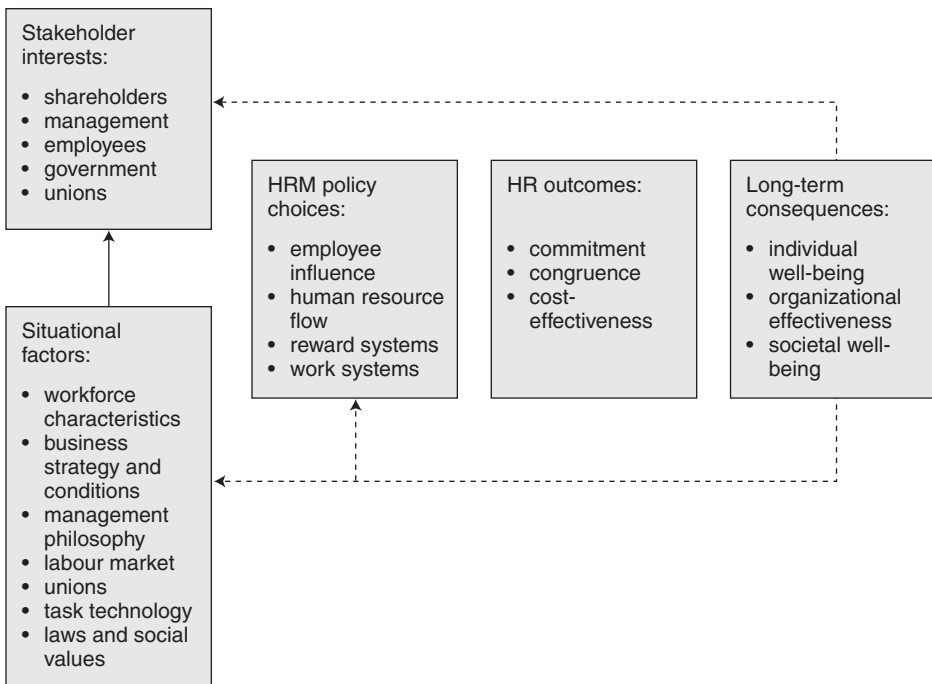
Stakeholder interests:

- shareholders
- management
- employees
- government
- unions

Situational factors:

- workforce characteristics
- business strategy and conditions
- management philosophy
- labour market
- unions
- task technology
- laws and social values

HRM policy choices:

- employee influence
- human resource flow
- reward systems
- work systems

HR outcomes:

- commitment
- congruence
- cost-effectiveness

Long-term consequences:

- individual well-being
- organizational effectiveness
- societal well-being